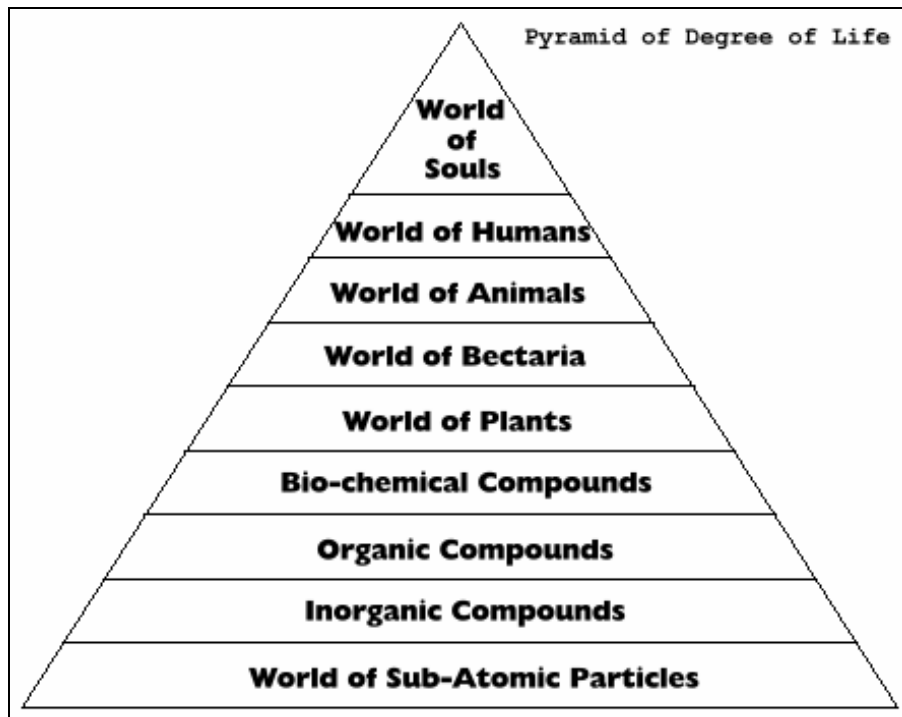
Pyramid of Degree of Life

World of Souls

World of Humans

World of Animals

World of Bectaria

World of Plants

Bio-chemical Compounds

Organic Compounds

Inorganic Compounds

World of Sub-Atomic Particles